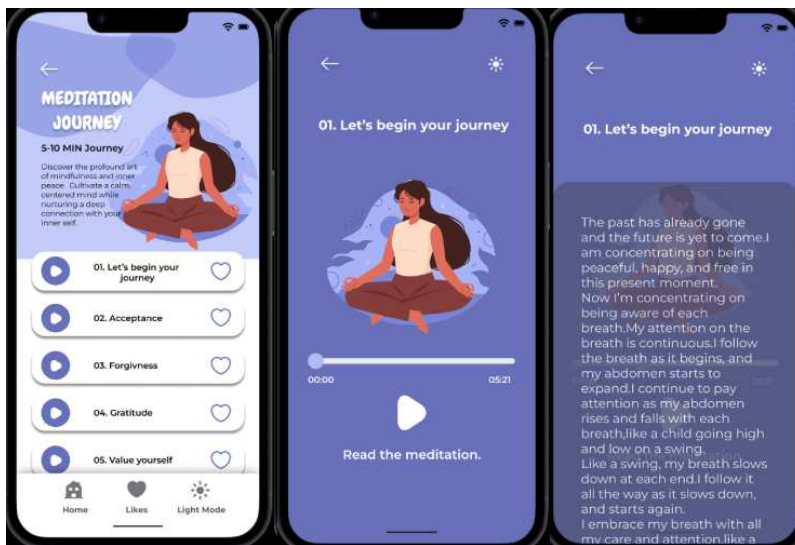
MEDITATION JOURNEY

5-10 MIN Journey

Discover the profound art of mindfulness and inner peace. Cultivate a calm, centered mind while nurturing a deep connection with your inner self.

01. Let's begin your journey

02. Acceptance

03. Forgivness

04. Gratitude

05. Value yourself

Home

Likes

Light Mode

01. Let's begin your journey

00:00

05:21

Read the meditation.

01. Let's begin your journey

The past has already gone and the future is yet to come.I am concentrating on being peaceful, happy, and free in this present moment.
Now I'm concentrating on being aware of each breath.My attention on the breath is continuous.I follow the breath as it begins, and my abdomen starts to expand.I continue to pay attention as my abdomen rises and falls with each breath,like a child going high and low on a swing.
Like a swing, my breath slows down at each end.I follow it all the way as it slows down, and starts again.
I embrace my breath with all my care and attention,like a